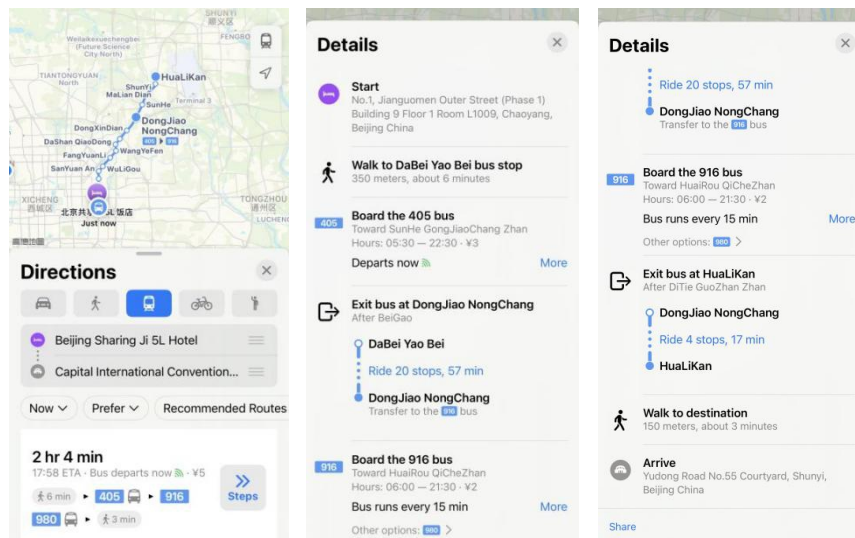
顺义区
Wellsite Scientific
(Future Science
City)
HuaLiKan
ShunYi
MaLian Dian
SunHe
DongXinDian
DongJiao
NongChang
DaShan QiaoDong
405 916
FangYuanLi
WangYeFen
SanYuan An
WuLiGou
XICHENG
西城区
北京共 5L 饭店
Just now
朝阳区
地图

Directions

Beijing Sharing Ji 5L Hotel
Capital International Convention...

Now
Prefer
Recommended Routes

2 hr 4 min
17:58 ETA · Bus departs now · ¥5
6 min ▸ 405 ▸ 916
980 ▸ 3 min
Steps

Details

Start
No.1, Jianguomen Outer Street (Phase 1) Building 9 Floor 1 Room L1009, Chaoyang, Beijing China

Walk to DaBei Yao Bei bus stop
350 meters, about 6 minutes

405
Board the 405 bus
Toward SunHe GongJiaoChang Zhan
Hours: 05:30 — 22:30 · ¥3
Departs now
More

Exit bus at DongJiao NongChang
After BeiGao
DaBei Yao Bei
Ride 20 stops, 57 min
DongJiao NongChang
Transfer to the 916 bus

916
Board the 916 bus
Toward HuaiRou QiCheZhan
Hours: 06:00 — 21:30 · ¥2
Bus runs every 15 min
More
Other options: 980

Details

Ride 20 stops, 57 min
DongJiao NongChang
Transfer to the 916 bus

916
Board the 916 bus
Toward HuaiRou QiCheZhan
Hours: 06:00 — 21:30 · ¥2
Bus runs every 15 min
More
Other options: 980

Exit bus at HuaLiKan
After DiTie GuoZhan Zhan
DongJiao NongChang
Ride 4 stops, 17 min
HuaLiKan

Walk to destination
150 meters, about 3 minutes

Arrive
Yudong Road No.55 Courtyard, Shunyi, Beijing China

Share